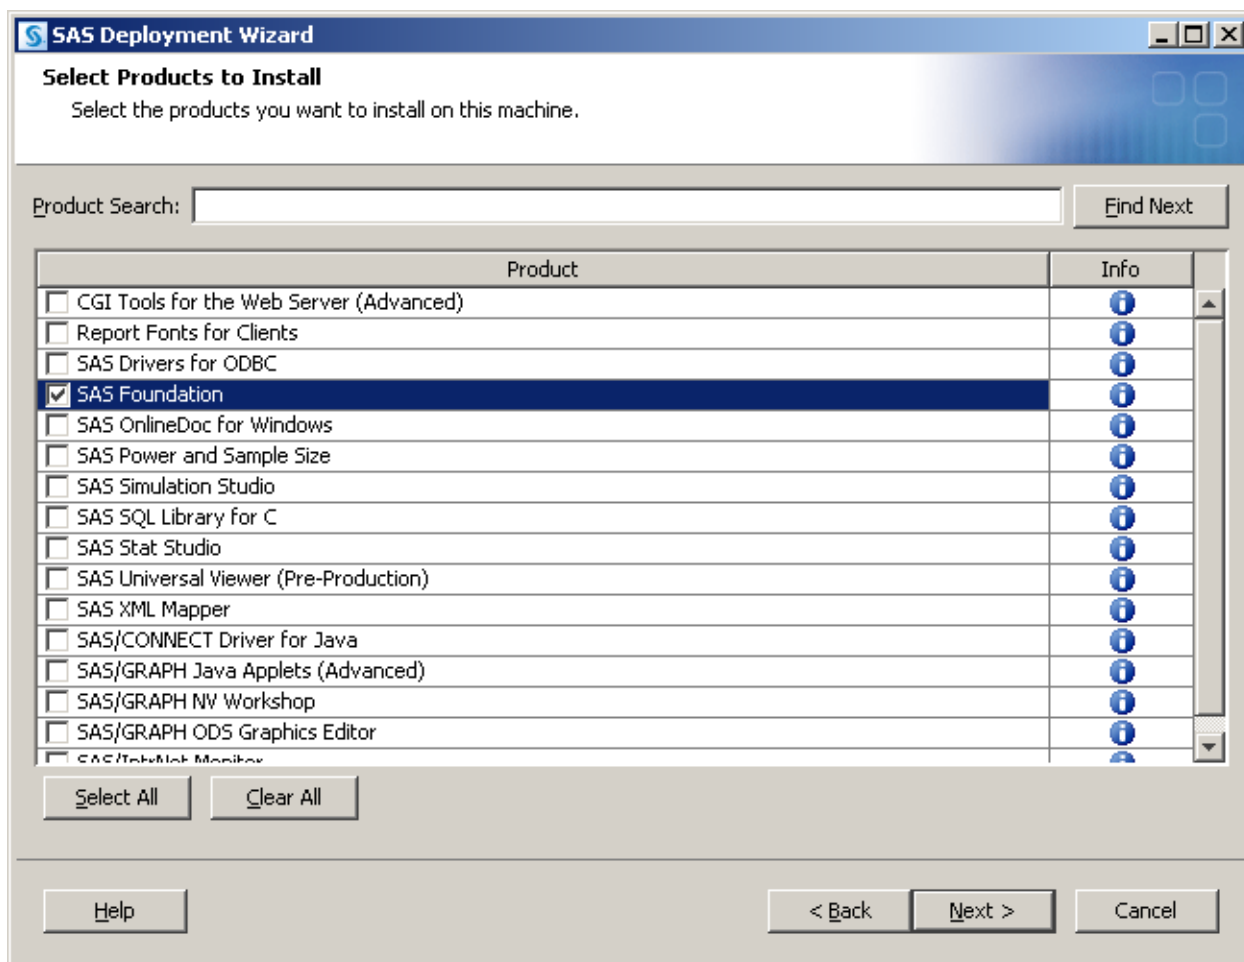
SAS Deployment Wizard

Select Products to Install

Select the products you want to install on this machine.

Product Search:

Find Next

| Product | Info |
|---|---|
| CGI Tools for the Web Server (Advanced) | |
| Report Fonts for Clients | |
| SAS Drivers for ODBC | |
| SAS Foundation | |
| SAS OnlineDoc for Windows | |
| SAS Power and Sample Size | |
| SAS Simulation Studio | |
| SAS SQL Library for C | |
| SAS Stat Studio | |
| SAS Universal Viewer (Pre-Production) | |
| SAS XML Mapper | |
| SAS/CONNECT Driver for Java | |
| SAS/GRAPH Java Applets (Advanced) | |
| SAS/GRAPH NV Workshop | |
| SAS/GRAPH ODS Graphics Editor | |
| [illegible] | |

Select All

Clear All

Help

< Back

Next >

Cancel